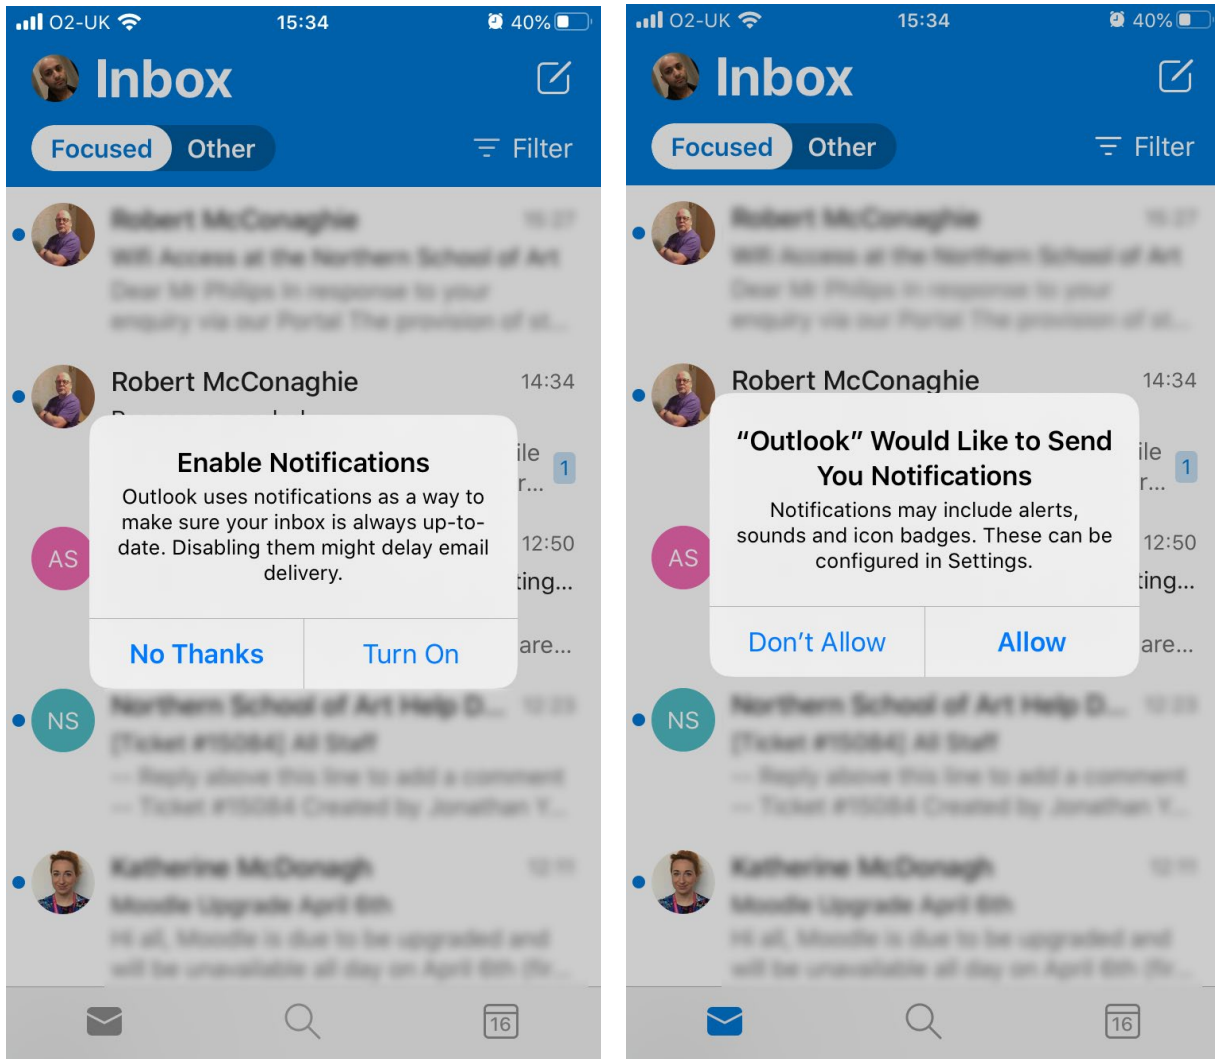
O2-UK 15:34 40%

Inbox

Focused Other

Filter

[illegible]

Robert McConaghie 14:34

ile 1
r...

Enable Notifications

Outlook uses notifications as a way to make sure your inbox is always up-to-date. Disabling them might delay email delivery.

No Thanks

Turn On

AS 12:50
ting...

are...

NS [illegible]

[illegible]

16

O2-UK 15:34 40%

Inbox

Focused Other

Filter

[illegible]

Robert McConaghie 14:34

ile 1
r...

“Outlook” Would Like to Send You Notifications

Notifications may include alerts, sounds and icon badges. These can be configured in Settings.

Don’t Allow

Allow

AS 12:50
ting...

are...

NS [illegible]

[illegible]

16